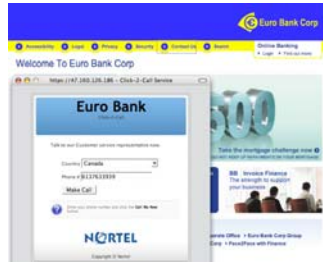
Euro Bank Corp

Accessibility Legal Privacy Security Contact Us Search

Online Banking
Login Find out more

Welcome To Euro Bank Corp

https://47.183.126.186 - Click-2-Call Service

Euro Bank
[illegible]

Talk to our Customer service representative now.

Country Canada
Phone # 6137633939
Make Call

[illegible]

NORTEL

Copyright © Nortel

Take the mortgage challenge now
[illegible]

BB Invoice Finance
The strength to support your business

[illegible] Office • Euro Bank Corp Group
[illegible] Corp • PaceXPace with Finance